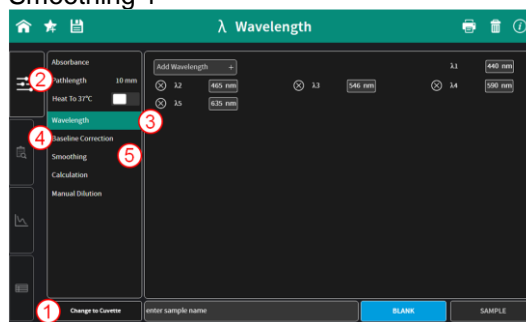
Smoothing 1

λ Wavelength

2
Absorbance
Pathlength 10 mm
Heat To 37°C
Wavelength
3
4
Baseline Correction
Smoothing
5
Calculation
Manual Dilution

Add Wavelength +
λ1 440 nm
λ2 465 nm
λ3 546 nm
λ4 590 nm
λ5 635 nm

1
Change to Cuvette
enter sample name
BLANK
SAMPLE